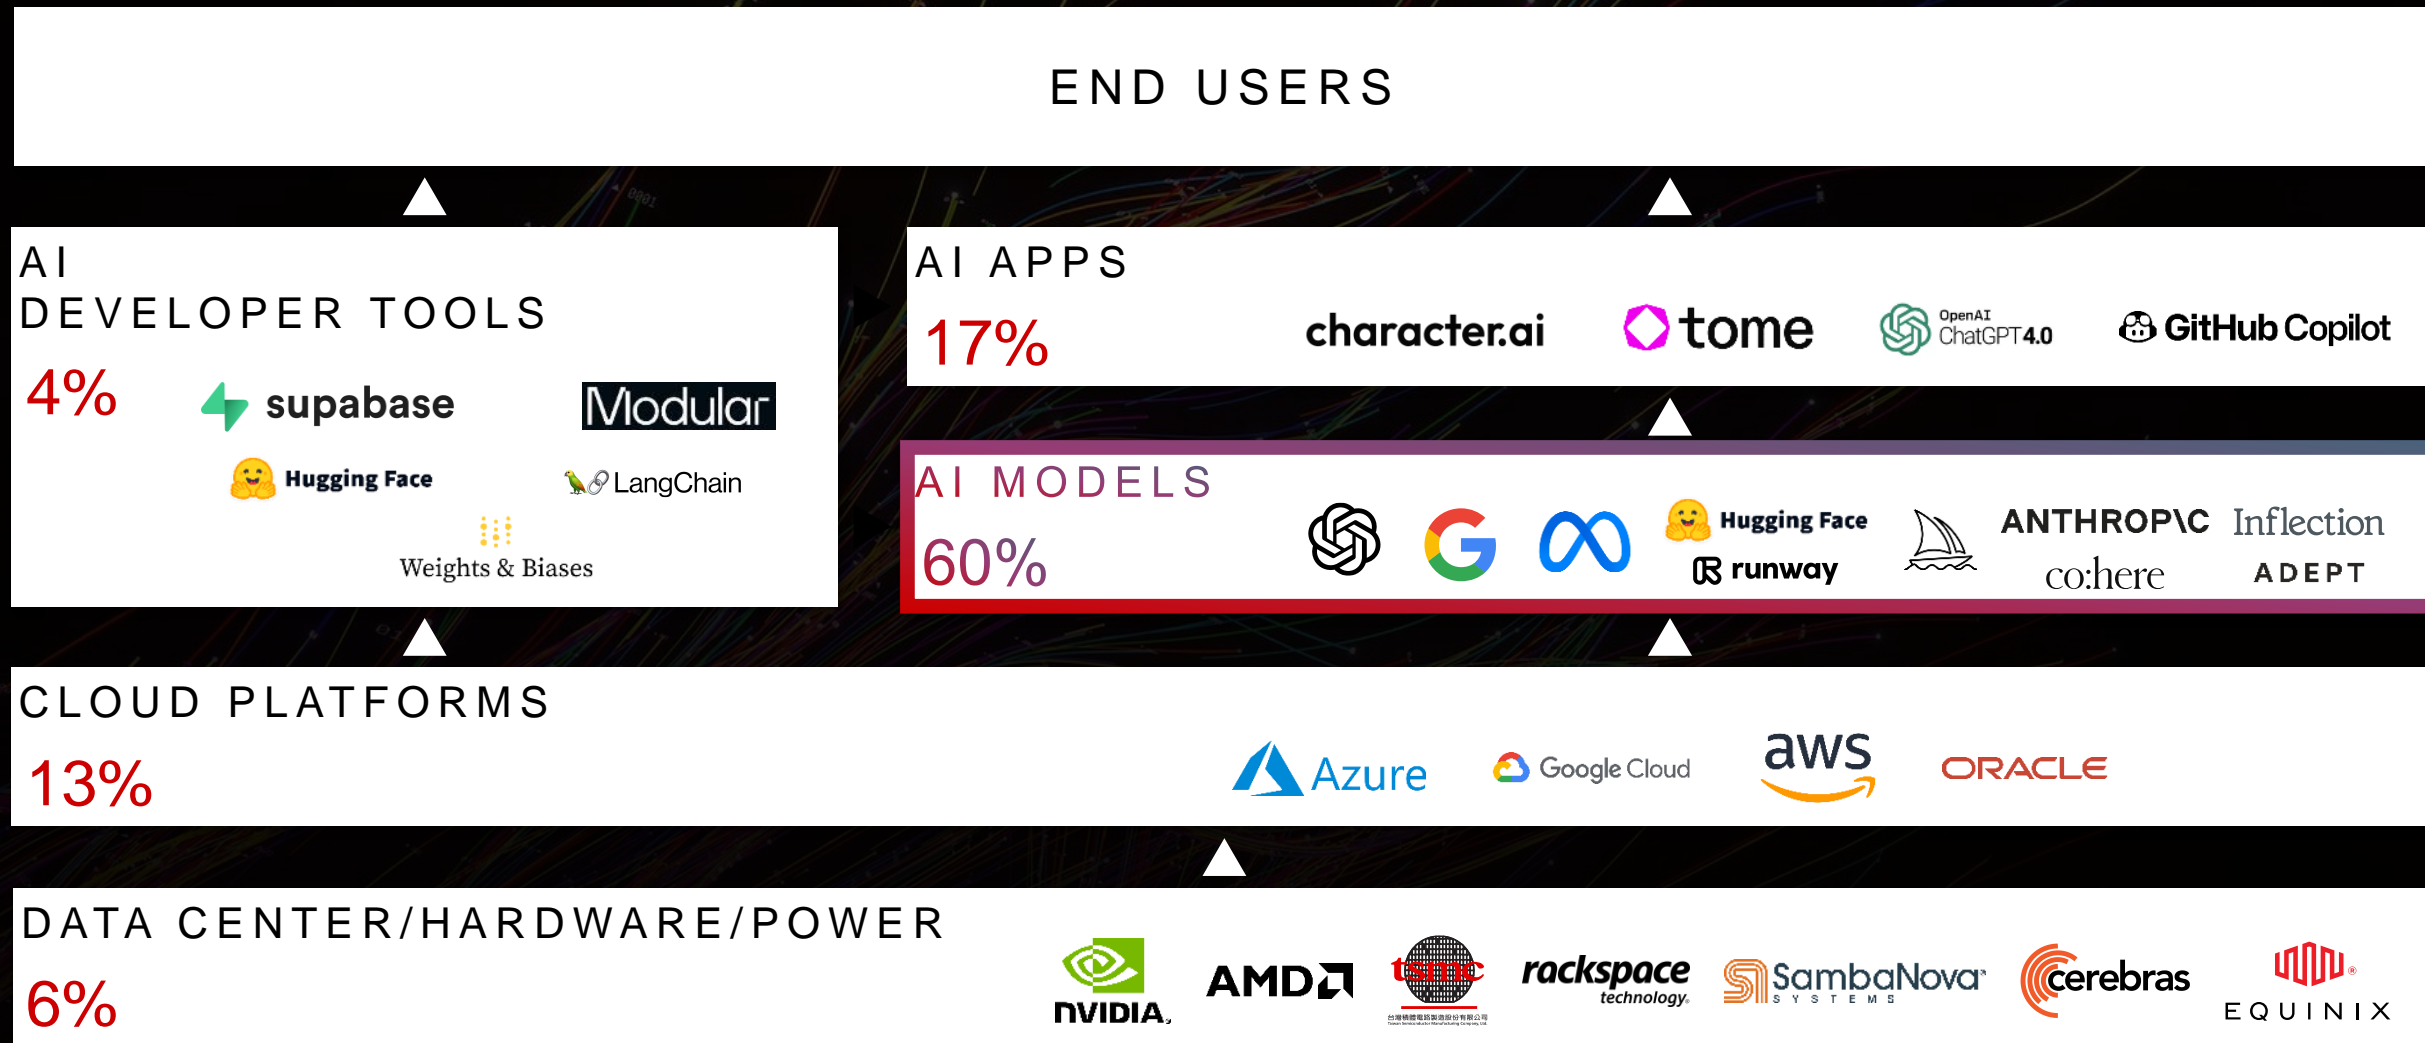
END USERS

AI DEVELOPER TOOLS

4%

supabase

Modular

Hugging Face

LangChain

Weights & Biases

AI APPS

17%

character.ai

tome

OpenAI ChatGPT4.0

GitHub Copilot

AI MODELS

60%

Hugging Face

runway

ANTHROP\C

Inflection

co:here

ADEPT

CLOUD PLATFORMS

13%

Azure

Google Cloud

aws

ORACLE

DATA CENTER/HARDWARE/POWER

6%

NVIDIA

AMD

tsmc

rackspace technology

SambaNova SYSTEMS

cerebras

EQUINIX